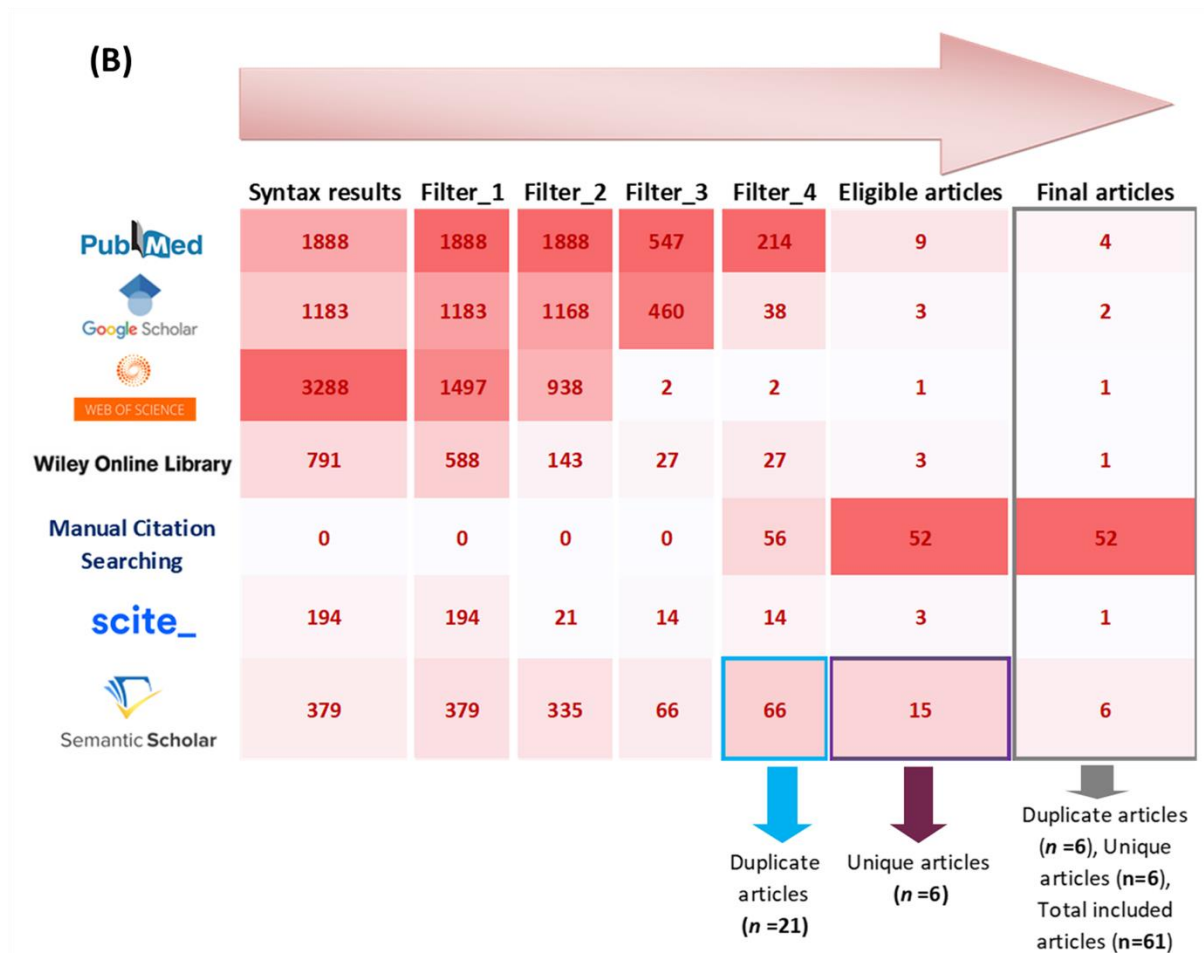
(B)

| | Syntax results | Filter_1 | Filter_2 | Filter_3 | Filter_4 | Eligible articles | Final articles |
|---|---|---|---|---|---|---|---|
| PubMed | 1888 | 1888 | 1888 | 547 | 214 | 9 | 4 |
| Google Scholar | 1183 | 1183 | 1168 | 460 | 38 | 3 | 2 |
| WEB OF SCIENCE | 3288 | 1497 | 938 | 2 | 2 | 1 | 1 |
| Wiley Online Library | 791 | 588 | 143 | 27 | 27 | 3 | 1 |
| Manual Citation Searching | 0 | 0 | 0 | 0 | 56 | 52 | 52 |
| scite_ | 194 | 194 | 21 | 14 | 14 | 3 | 1 |
| Semantic Scholar | 379 | 379 | 335 | 66 | 66 | 15 | 6 |

Duplicate articles ($n$ =21)

Unique articles ($n$ =6)

Duplicate articles ($n$ =6), Unique articles (n=6), Total included articles (n=61)